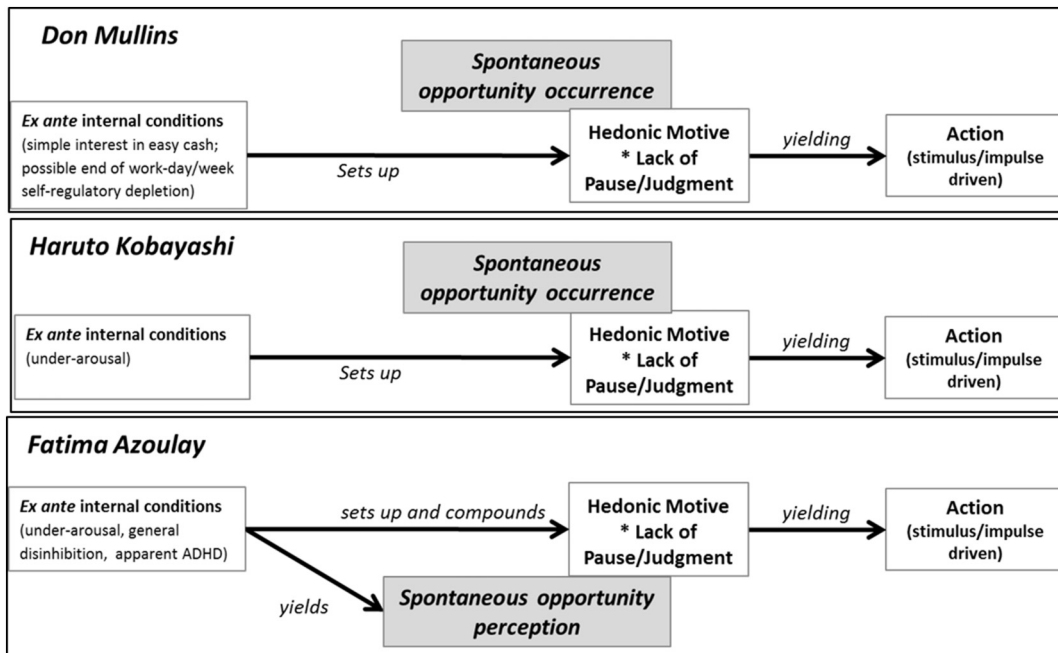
**Don Mullins**

**Spontaneous opportunity occurrence**

**Ex ante internal conditions** (simple interest in easy cash; possible end of work-day/week self-regulatory depletion)

Sets up

**Hedonic Motive * Lack of Pause/Judgment**

yielding

**Action** (stimulus/impulse driven)

**Haruto Kobayashi**

**Spontaneous opportunity occurrence**

**Ex ante internal conditions** (under-arousal)

Sets up

**Hedonic Motive * Lack of Pause/Judgment**

yielding

**Action** (stimulus/impulse driven)

**Fatima Azoulay**

**Ex ante internal conditions** (under-arousal, general disinhibition, apparent ADHD)

sets up and compounds

**Hedonic Motive * Lack of Pause/Judgment**

yielding

**Action** (stimulus/impulse driven)

yields

**Spontaneous opportunity perception**